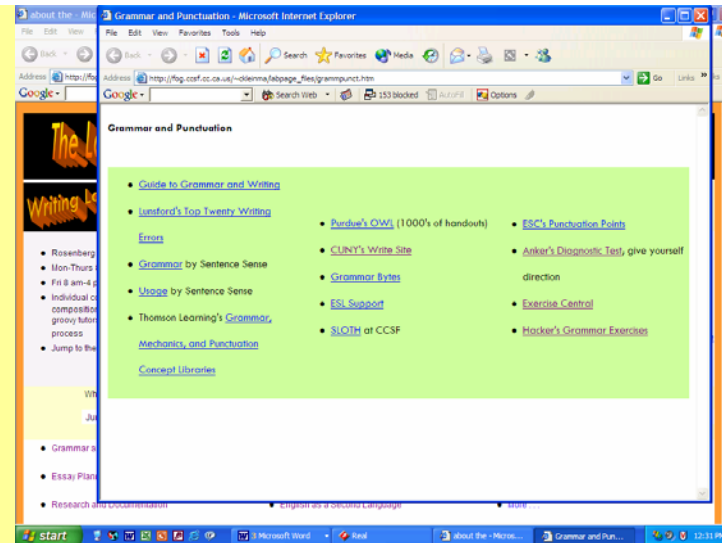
about the - Mic

File Edit View

Back

Address http://fog

Google

Rosenberg

Mon-Thurs

Fri 8 am-4 p

Individual composition groovy tutor process

Jump to the

Wh

Ju

Grammar a

Essay Plan

Research and Documentation

English as a Second Language

More . . .

Grammar and Punctuation - Microsoft Internet Explorer

File Edit View Favorites Tools Help

Back Search Favorites Media

Address http://fog.ccsf.cc.ca.us/~ckleinma/labpage_files/grammpunct.htm

Go Links

Google Search Web 153 blocked AutoFill Options

Grammar and Punctuation

- Guide to Grammar and Writing
- Lunsford's Top Twenty Writing Errors
- Grammar by Sentence Sense
- Usage by Sentence Sense
- Thomson Learning's Grammar, Mechanics, and Punctuation Concept Libraries

- Purdue's OWL (1000's of handouts)
- CUNY's Write Site
- Grammar Bytes
- ESL Support
- SLOTH at CCSF

- ESC's Punctuation Points
- Anker's Diagnostic Test, give yourself direction
- Exercise Central
- Hacker's Grammar Exercises

start

3 Microsoft Word

Real

about the - Micros...

Grammar and Pun...

12:31 PM